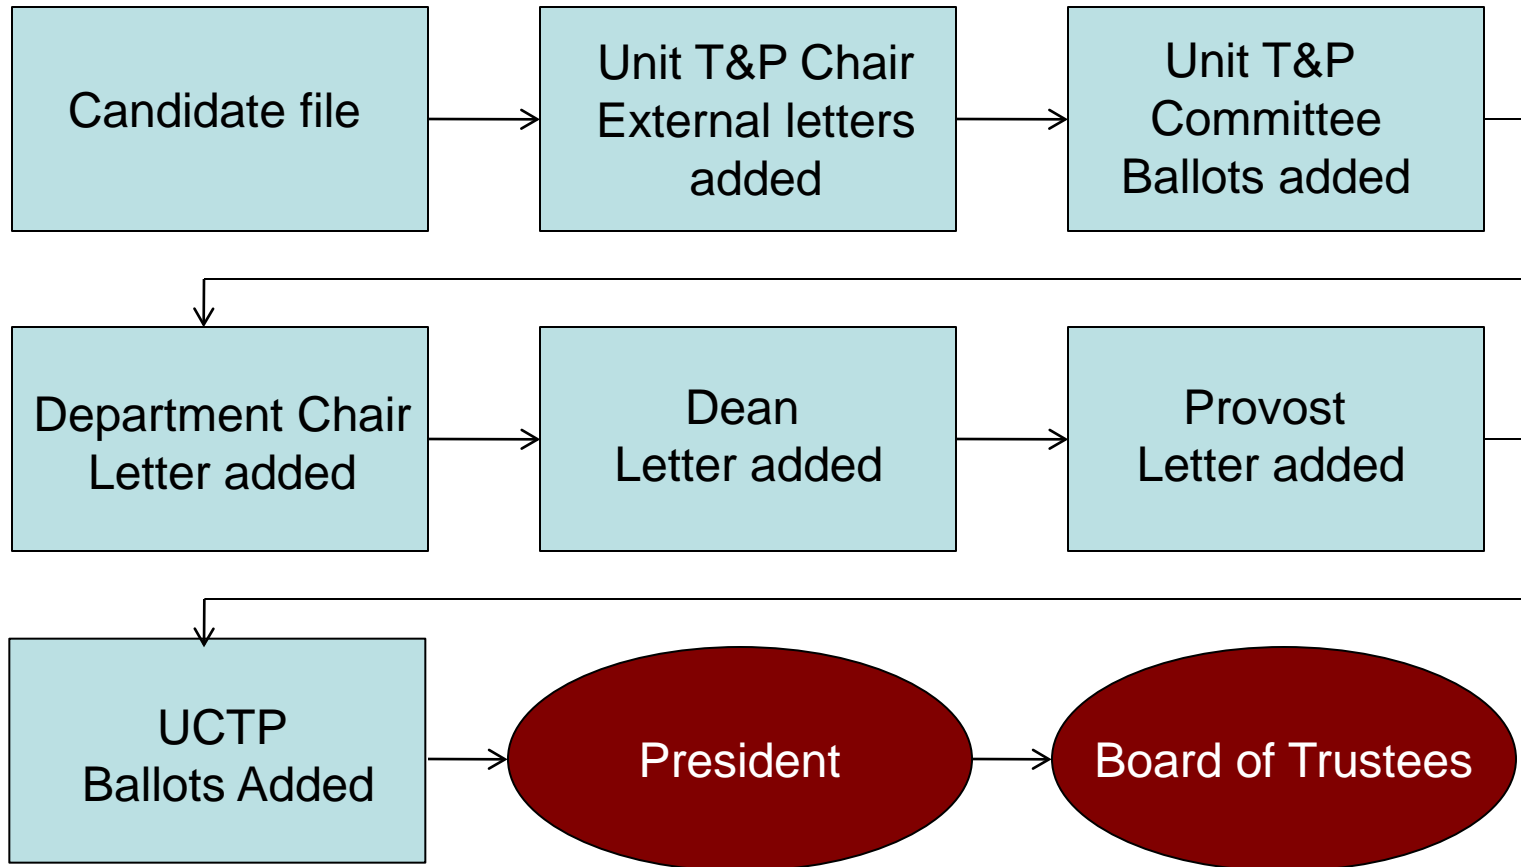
Candidate file

Unit T&P Chair
External letters added

Unit T&P Committee
Ballots added

Department Chair
Letter added

Dean
Letter added

Provost
Letter added

UCTP
Ballots Added

President

Board of Trustees